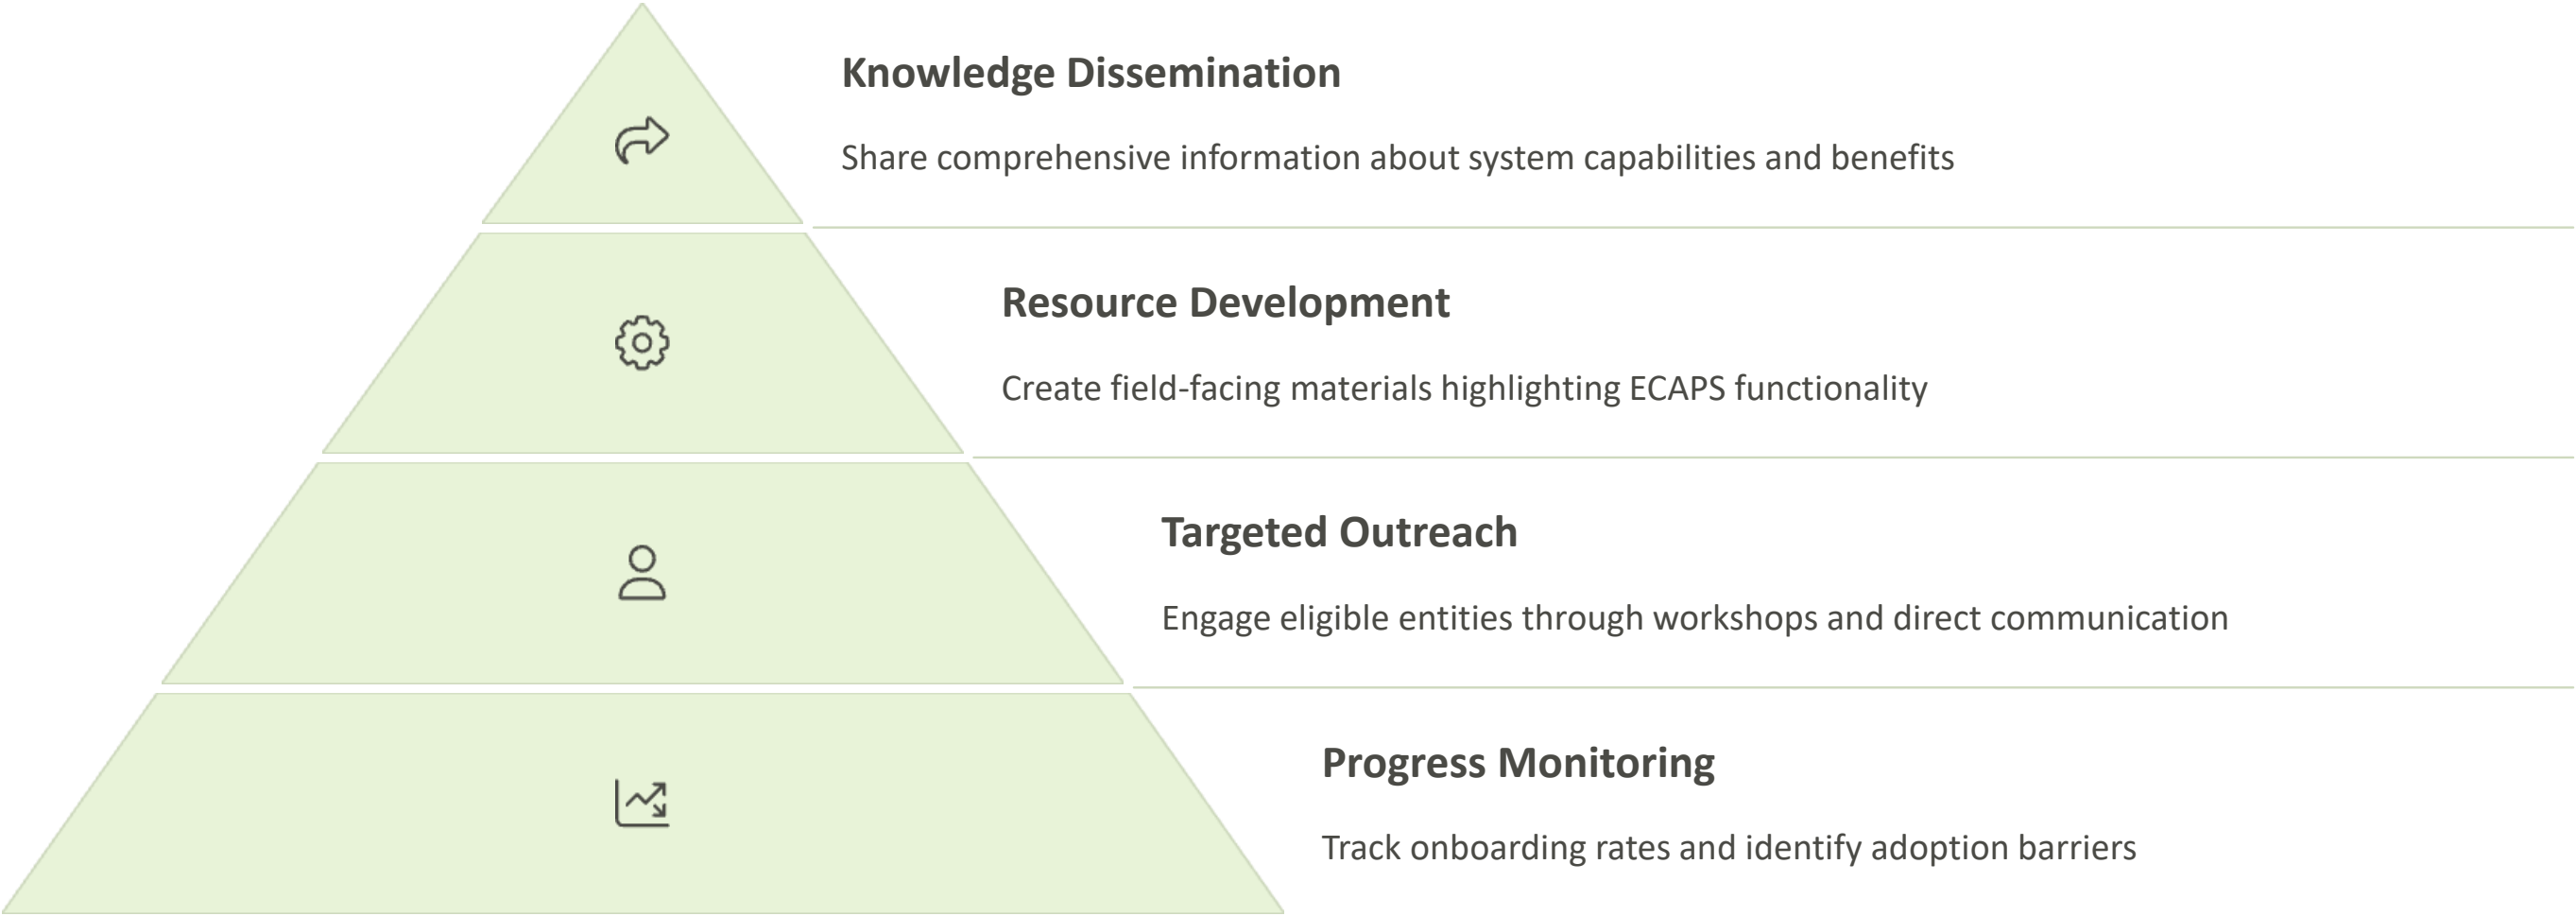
Knowledge Dissemination

Share comprehensive information about system capabilities and benefits

Resource Development

Create field-facing materials highlighting ECAPS functionality

Targeted Outreach

Engage eligible entities through workshops and direct communication

Progress Monitoring

Track onboarding rates and identify adoption barriers